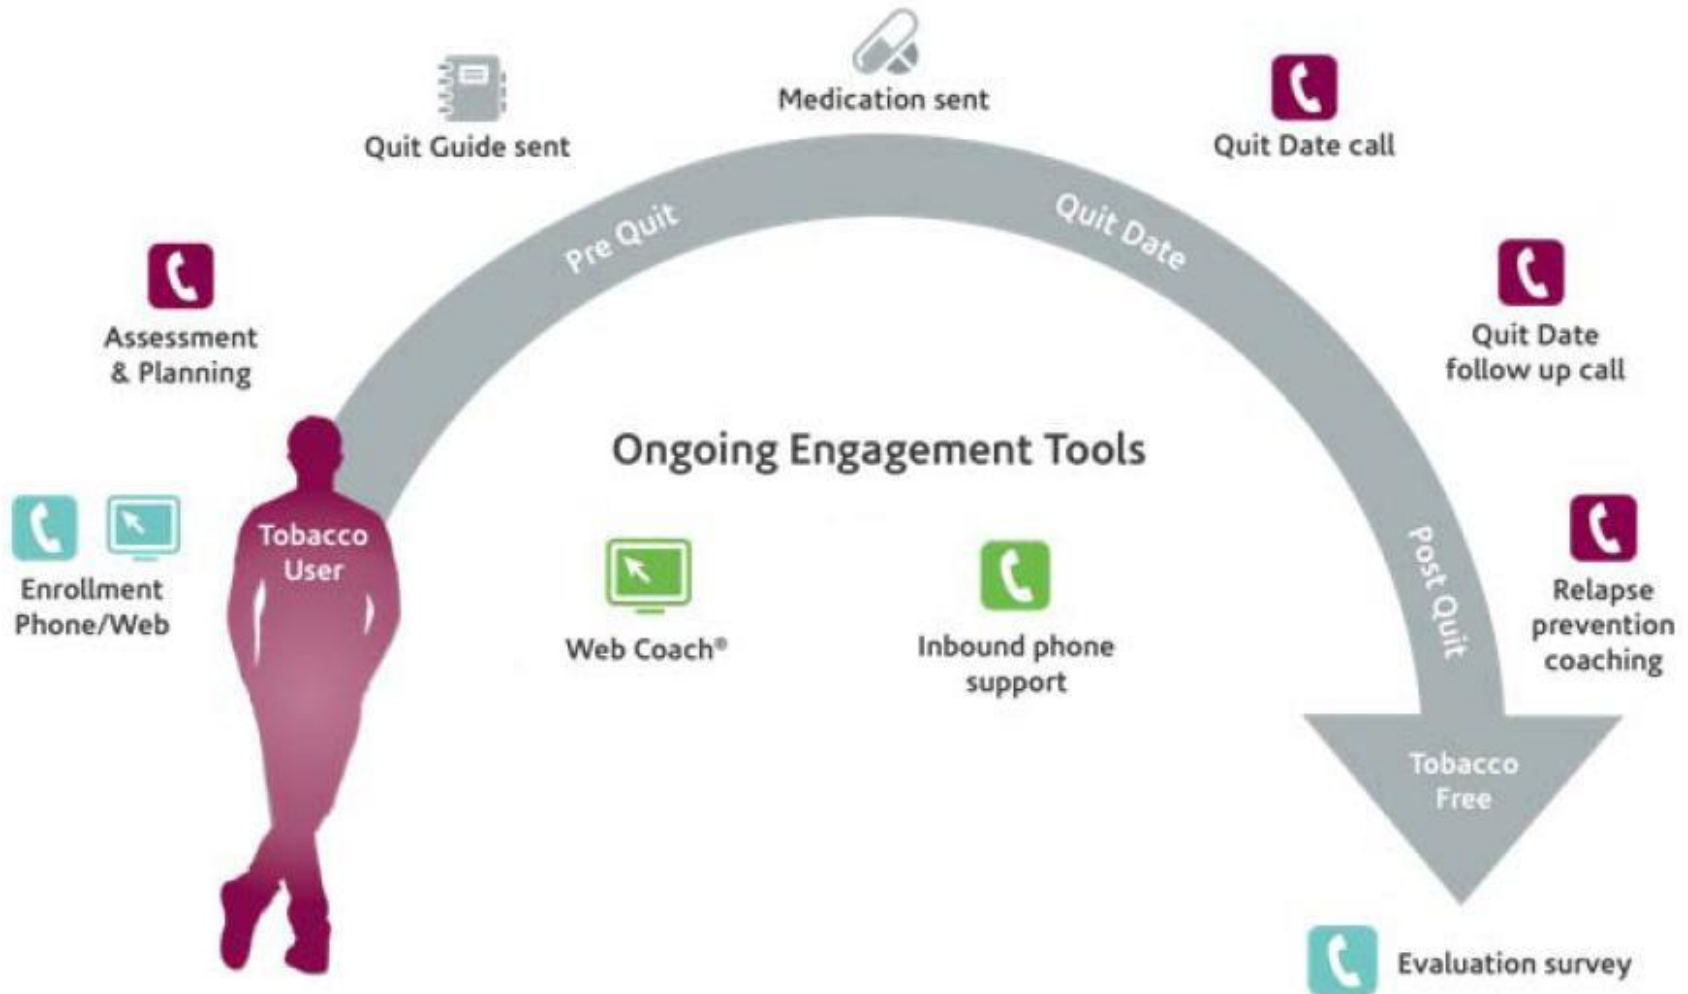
Medication sent

Quit Guide sent

Quit Date call

Pre Quit

Quit Date

Assessment & Planning

Quit Date follow up call

Ongoing Engagement Tools

Enrollment Phone/Web

Tobacco User

Web Coach®

Inbound phone support

Post Quit

Relapse prevention coaching

Tobacco Free

Evaluation survey